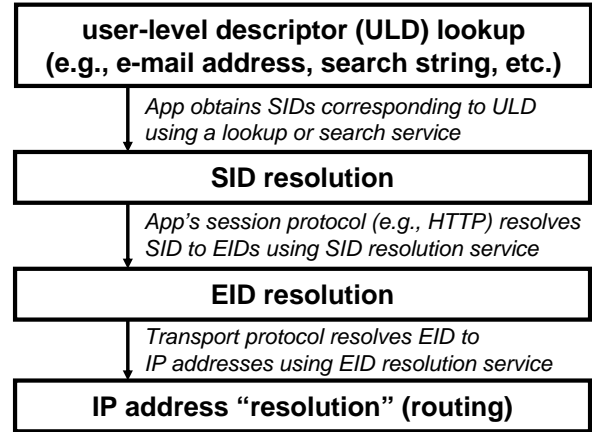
user-level descriptor (ULD) lookup
(e.g., e-mail address, search string, etc.)

App obtains SIDs corresponding to ULD using a lookup or search service

SID resolution

App's session protocol (e.g., HTTP) resolves SID to EIDs using SID resolution service

EID resolution

Transport protocol resolves EID to IP addresses using EID resolution service

IP address "resolution" (routing)